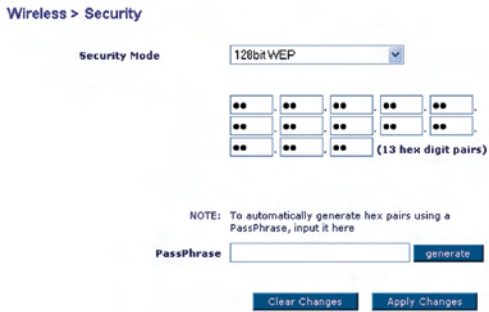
Wireless > Security

Security Mode 128bit WEP

•• . •• . •• . •• . ••
•• . •• . •• . •• . ••
•• . •• . •• (13 hex digit pairs)

NOTE: To automatically generate hex pairs using a PassPhrase, input it here

PassPhrase generate

Clear Changes Apply Changes